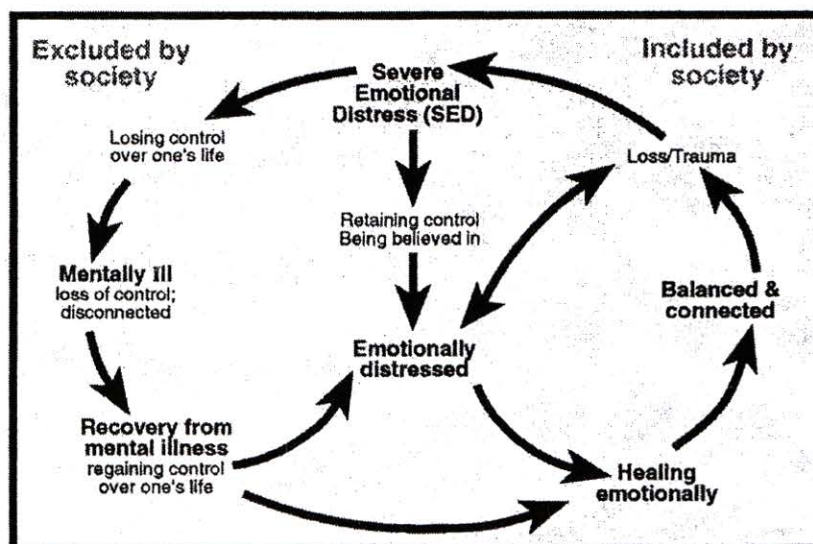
Excluded by society

Severe Emotional Distress (SED)

Included by society

Losing control over one's life

Loss/Trauma

Retaining control Being believed in

Mentally Ill loss of control; disconnected

Balanced & connected

Emotionally distressed

Recovery from mental illness regaining control over one's life

Healing emotionally